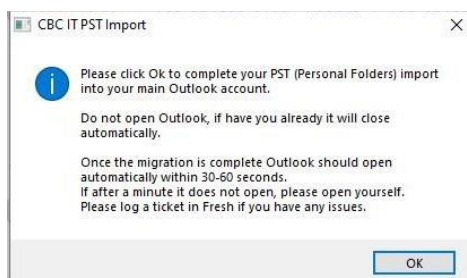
CBC IT PST Import

Please click Ok to complete your PST (Personal Folders) import into your main Outlook account.

Do not open Outlook, if have you already it will close automatically.

Once the migration is complete Outlook should open automatically within 30-60 seconds.
If after a minute it does not open, please open yourself.
Please log a ticket in Fresh if you have any issues.

OK